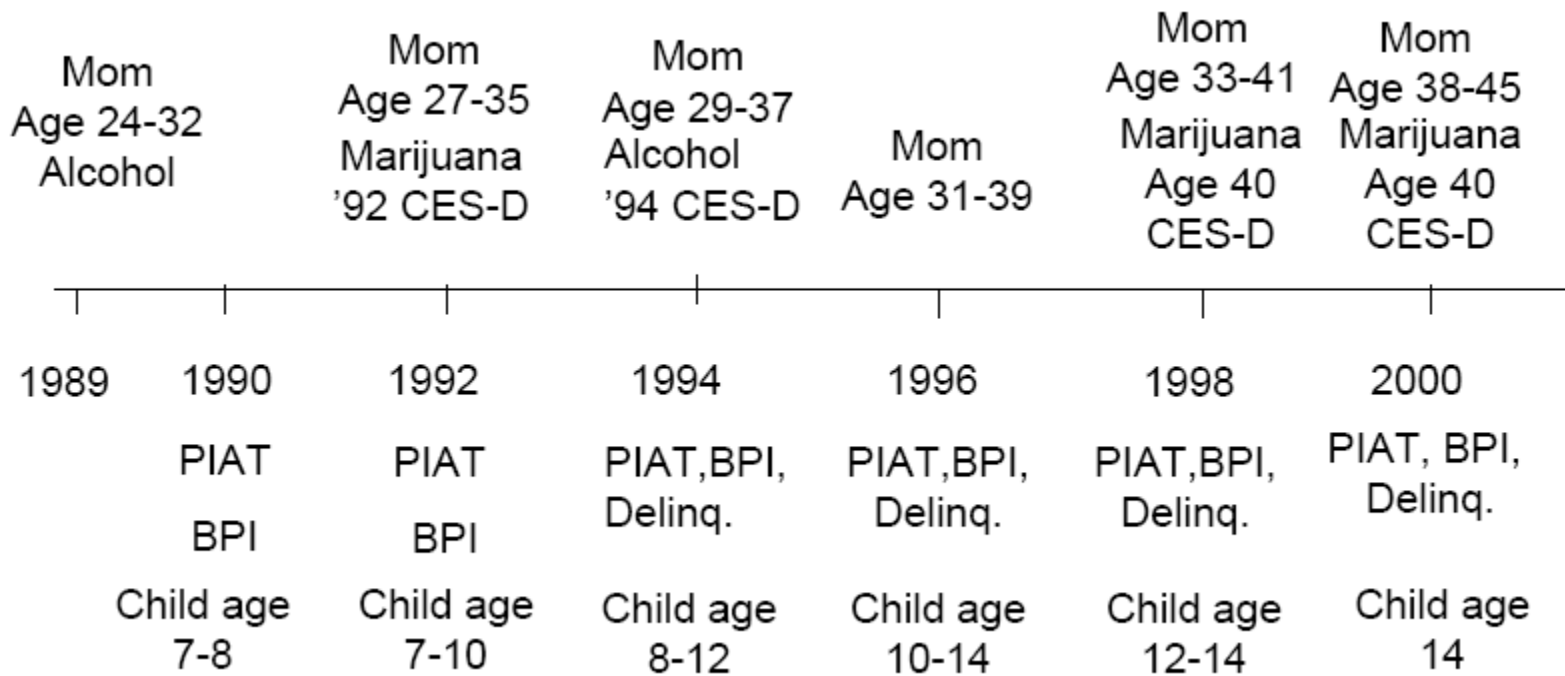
Mom
Age 24-32
Alcohol

Mom
Age 27-35
Marijuana
'92 CES-D

Mom
Age 29-37
Alcohol
'94 CES-D

Mom
Age 31-39

Mom
Age 33-41
Marijuana
Age 40
CES-D

Mom
Age 38-45
Marijuana
Age 40
CES-D

1989

1990
PIAT
BPI
Child age
7-8

1992
PIAT
BPI
Child age
7-10

1994
PIAT,BPI,
Delinq.
Child age
8-12

1996
PIAT,BPI,
Delinq.
Child age
10-14

1998
PIAT,BPI,
Delinq.
Child age
12-14

2000
PIAT, BPI,
Delinq.
Child age
14